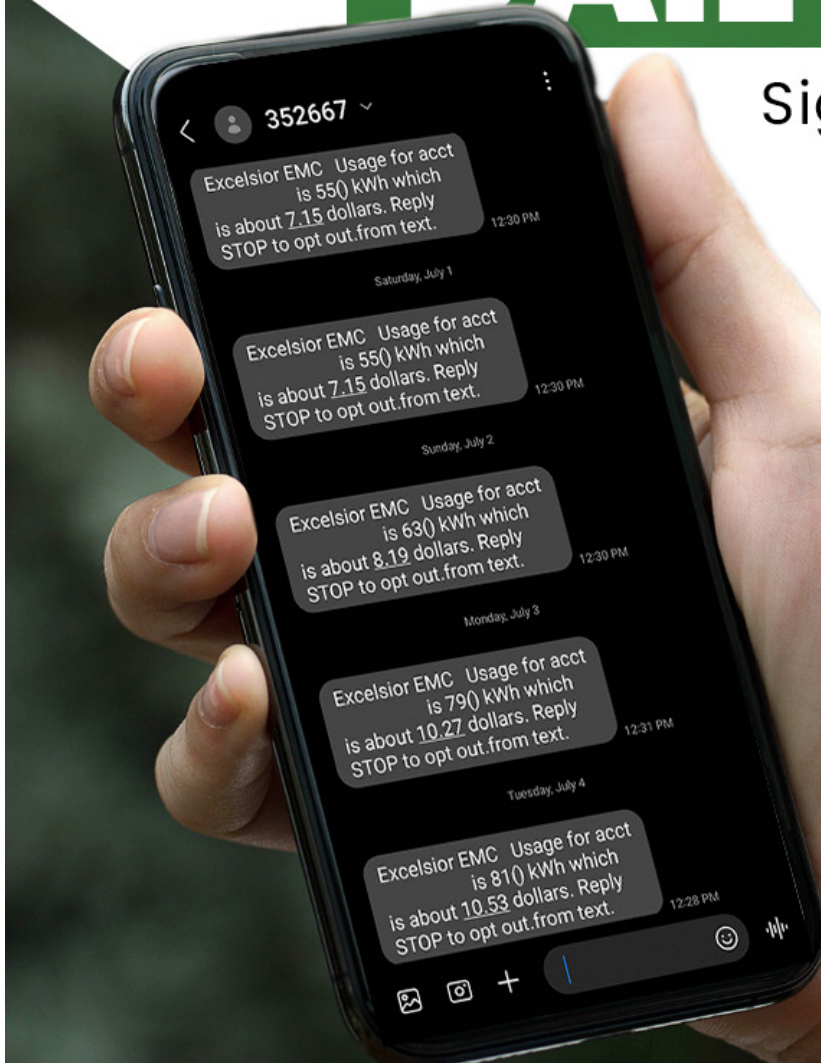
Sig

352667

Excelsior EMC Usage for acct is 55() kWh which is about 7.15 dollars. Reply STOP to opt out.from text.
12:30 PM

Saturday, July 1

Excelsior EMC Usage for acct is 55() kWh which is about 7.15 dollars. Reply STOP to opt out.from text.
12:30 PM

Sunday, July 2

Excelsior EMC Usage for acct is 63() kWh which is about 8.19 dollars. Reply STOP to opt out.from text.
12:30 PM

Monday, July 3

Excelsior EMC Usage for acct is 79() kWh which is about 10.27 dollars. Reply STOP to opt out.from text.
12:31 PM

Tuesday, July 4

Excelsior EMC Usage for acct is 81() kWh which is about 10.53 dollars. Reply STOP to opt out.from text.
12:28 PM